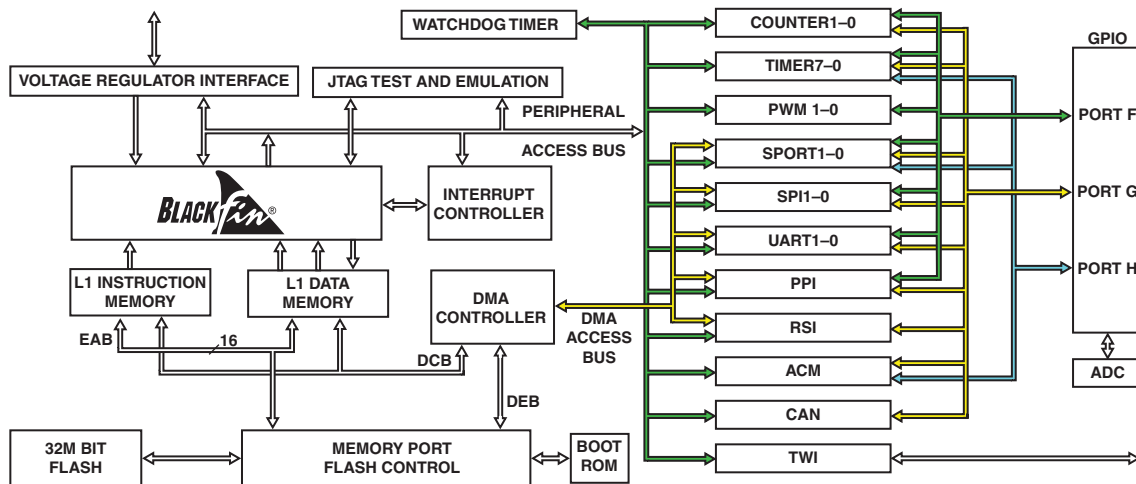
WATCHDOG TIMER

COUNTER1–0

GPIO

TIMER7–0

VOLTAGE REGULATOR INTERFACE

JTAG TEST AND EMULATION

PERIPHERAL

PWM 1–0

PORT F

ACCESS BUS

SPORT1–0

BLACKfin®

INTERRUPT CONTROLLER

SPI1–0

PORT G

UART1–0

PORT H

L1 INSTRUCTION MEMORY

L1 DATA MEMORY

DMA CONTROLLER

PPI

DMA ACCESS BUS

RSI

EAB

16

DCB

ACM

ADC

DEB

CAN

32M BIT FLASH

MEMORY PORT FLASH CONTROL

BOOT ROM

TWI